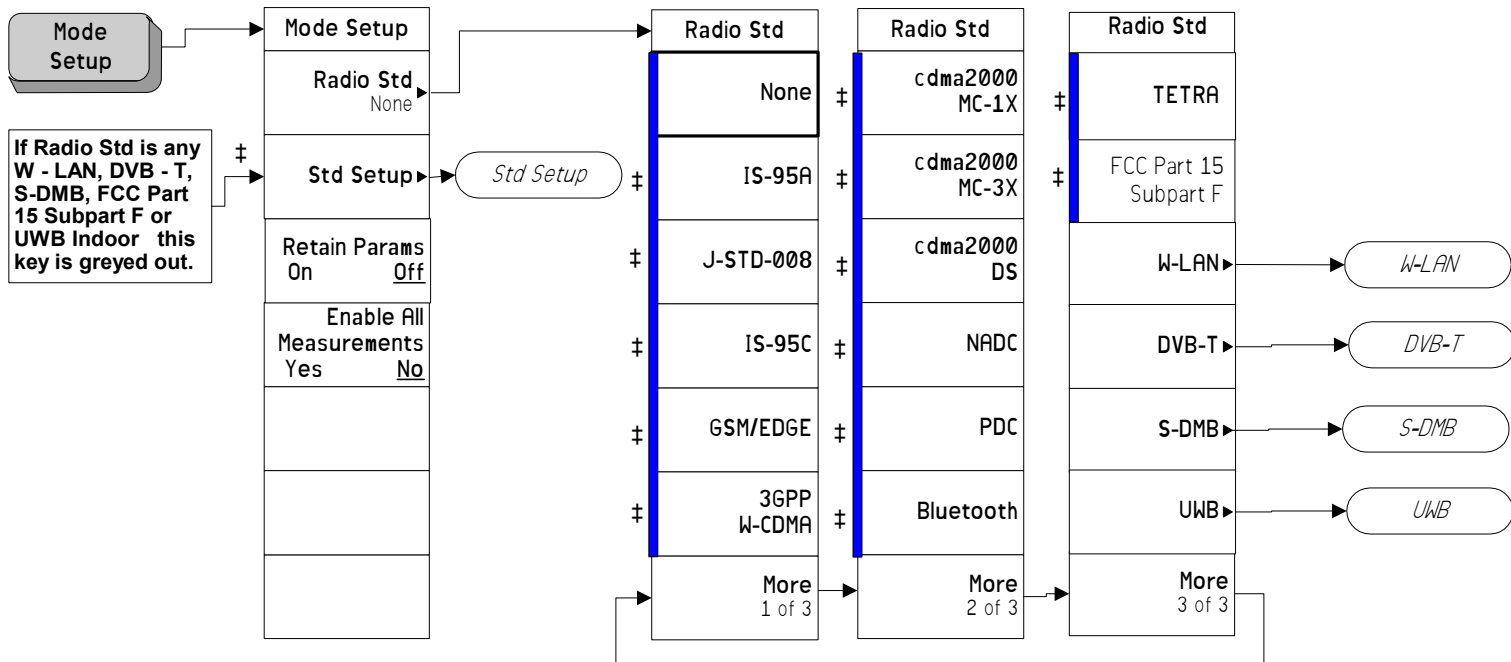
Mode Setup

If Radio Std is any W - LAN, DVB - T, S-DMB, FCC Part 15 Subpart F or UWB Indoor this key is greyed out.

Mode Setup

Radio Std
None

‡ Std Setup

Std Setup

Retain Params
On Off

Enable All Measurements
Yes No

Radio Std

None

‡ IS-95A

‡ J-STD-008

‡ IS-95C

‡ GSM/EDGE

‡ 3GPP W-CDMA

More
1 of 3

Radio Std

‡ cdma2000 MC-1X

‡ cdma2000 MC-3X

‡ cdma2000 DS

‡ NADC

‡ PDC

‡ Bluetooth

More
2 of 3

Radio Std

‡ TETRA

‡ FCC Part 15 Subpart F

W-LAN

W-LAN

DVB-T

DVB-T

S-DMB

S-DMB

UWB

UWB

More
3 of 3